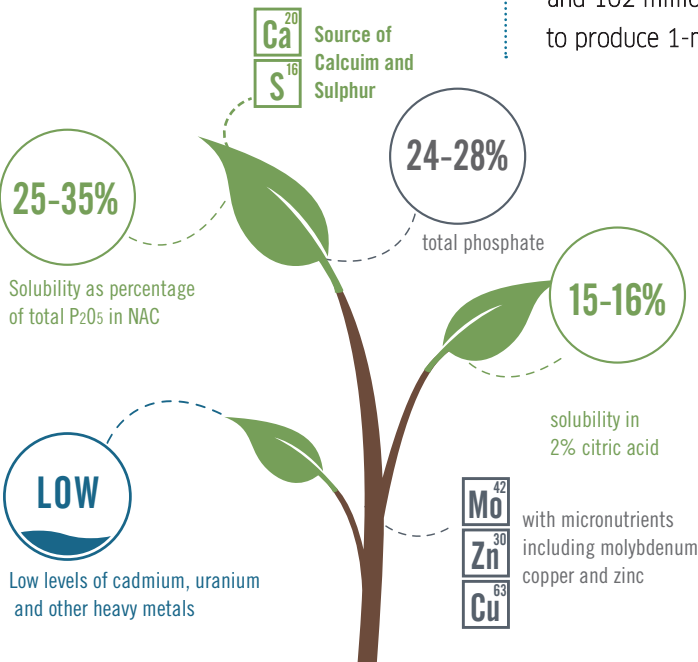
and 102 millio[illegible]
to produce 1-m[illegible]

Ca 20
S 16
Source of Calcuim and Sulphur

24-28%
total phosphate

25-35%
Solubility as percentage of total $P_2O_5$ in NAC

15-16%
solubility in 2% citric acid

LOW
Low levels of cadmium, uranium and other heavy metals

Mo 42
Zn 30
Cu 63
with micronutrients including molybdenum, copper and zinc